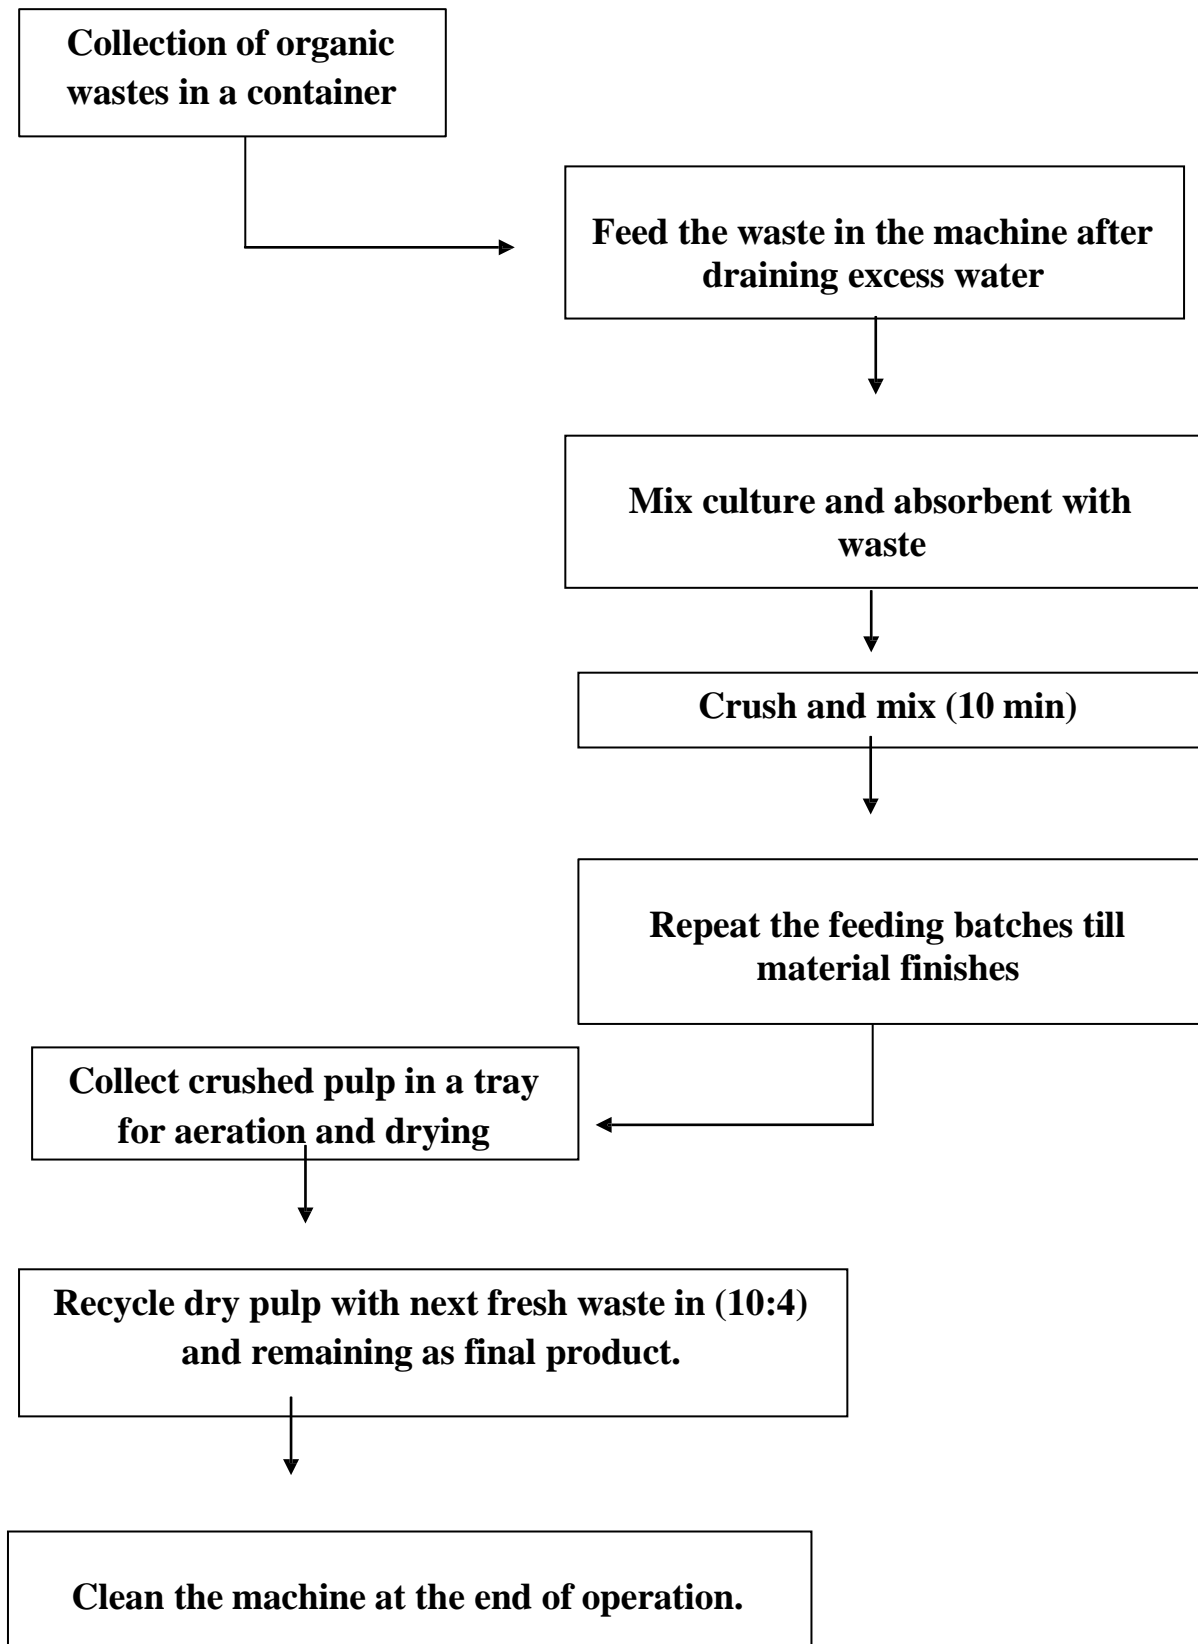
Collection of organic wastes in a container

Feed the waste in the machine after draining excess water

Mix culture and absorbent with waste

Crush and mix (10 min)

Repeat the feeding batches till material finishes

Collect crushed pulp in a tray for aeration and drying

Recycle dry pulp with next fresh waste in (10:4) and remaining as final product.

Clean the machine at the end of operation.